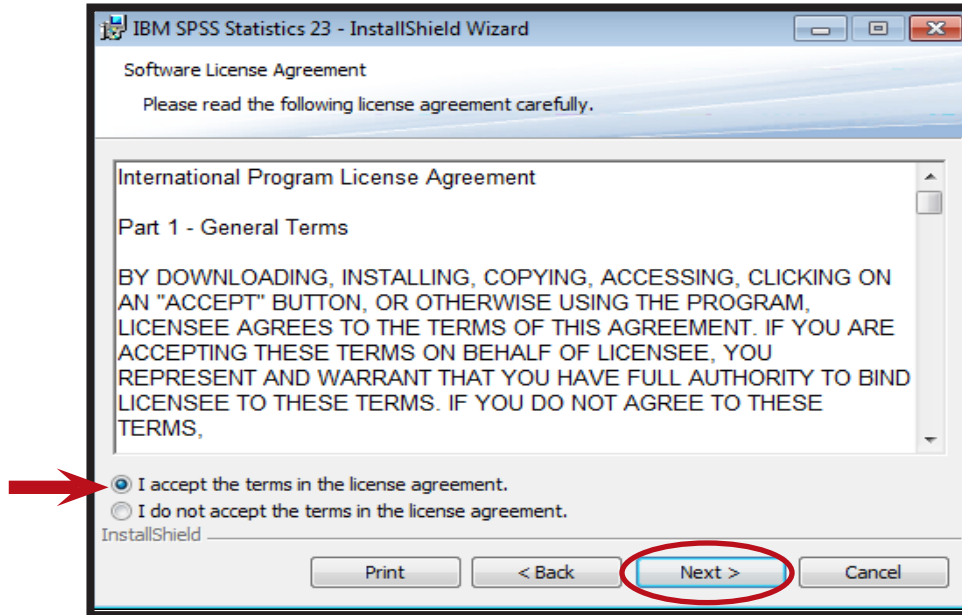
IBM SPSS Statistics 23 - InstallShield Wizard

Software License Agreement

Please read the following license agreement carefully.

International Program License Agreement

Part 1 - General Terms

BY DOWNLOADING, INSTALLING, COPYING, ACCESSING, CLICKING ON AN "ACCEPT" BUTTON, OR OTHERWISE USING THE PROGRAM, LICENSEE AGREES TO THE TERMS OF THIS AGREEMENT. IF YOU ARE ACCEPTING THESE TERMS ON BEHALF OF LICENSEE, YOU REPRESENT AND WARRANT THAT YOU HAVE FULL AUTHORITY TO BIND LICENSEE TO THESE TERMS. IF YOU DO NOT AGREE TO THESE TERMS,

I accept the terms in the license agreement.

I do not accept the terms in the license agreement.

InstallShield

Print

< Back

Next >

Cancel